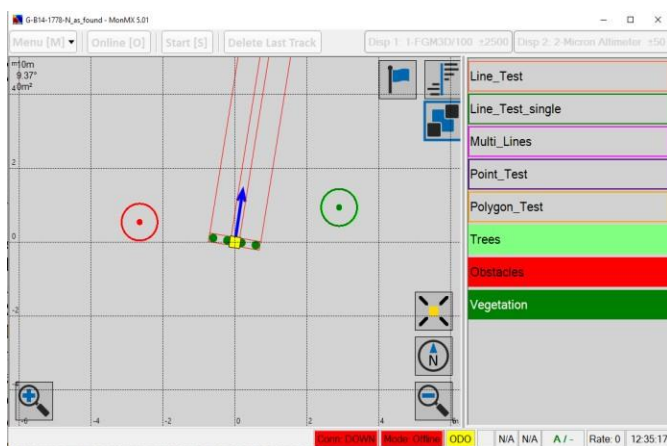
G-B14-1778-N_as_found - MonMX 5.01

Menu [M] ▾ | Online [O] | Start [S] | Delete Last Track | Disp 1: 1-FGM3D\100 ±2500 | Disp 2: 2-Micron Altimeter ±50

=10m
9.37°
40m²

2
0
-2
-6
-4
-2
0
2
4
6

Line_Test
Line_Test_single
Multi_Lines
Point_Test
Polygon_Test
Trees
Obstacles
Vegetation

N

Comb: DOWN | Mode: Offline | ODO | N/A | N/A | A / - | Rate: 0 | 12:35:17